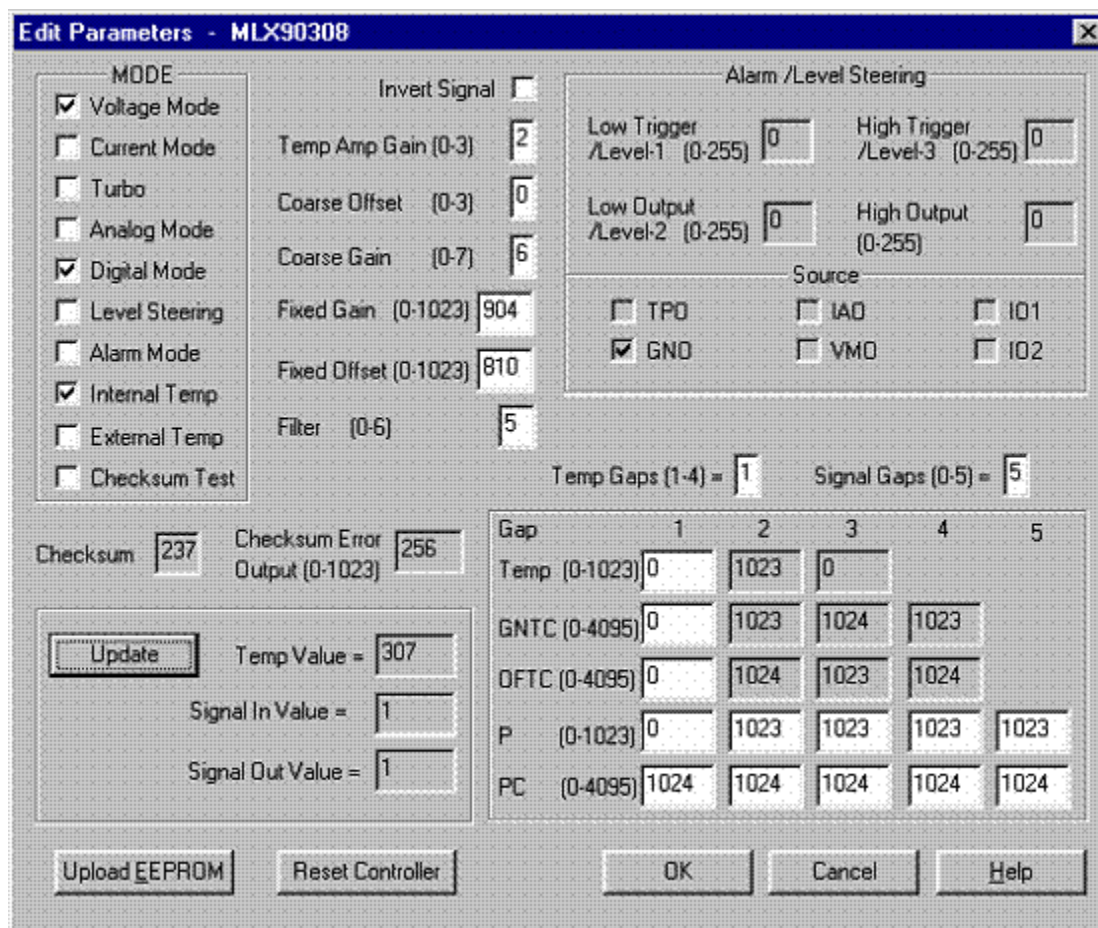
Edit Parameters - MLX90308

MODE
Voltage Mode
Current Mode
Turbo
Analog Mode
Digital Mode
Level Steering
Alarm Mode
Internal Temp
External Temp
Checksum Test

Invert Signal
Temp Amp Gain (0-3) 2
Coarse Offset (0-3) 0
Coarse Gain (0-7) 6
Fixed Gain (0-1023) 904
Fixed Offset (0-1023) 810
Filter (0-6) 5

Alarm /Level Steering
Low Trigger /Level-1 (0-255) 0
High Trigger /Level-3 (0-255) 0
Low Output /Level-2 (0-255) 0
High Output (0-255) 0

Source
TPO
IAO
IO1
GNO
VMO
IO2

Temp Gaps (1-4) = 1
Signal Gaps (0-5) = 5

Checksum 237
Checksum Error Output (0-1023) 256

| Gap | 1 | 2 | 3 | 4 | 5 |
|---|---|---|---|---|---|
| Temp (0-1023) | 0 | 1023 | 0 | | |
| GNTC (0-4095) | 0 | 1023 | 1024 | 1023 | |
| OFTC (0-4095) | 0 | 1024 | 1023 | 1024 | |
| P (0-1023) | 0 | 1023 | 1023 | 1023 | 1023 |
| PC (0-4095) | 1024 | 1024 | 1024 | 1024 | 1024 |

Update
Temp Value = 307
Signal In Value = 1
Signal Out Value = 1

Upload EEPROM
Reset Controller
OK
Cancel
Help